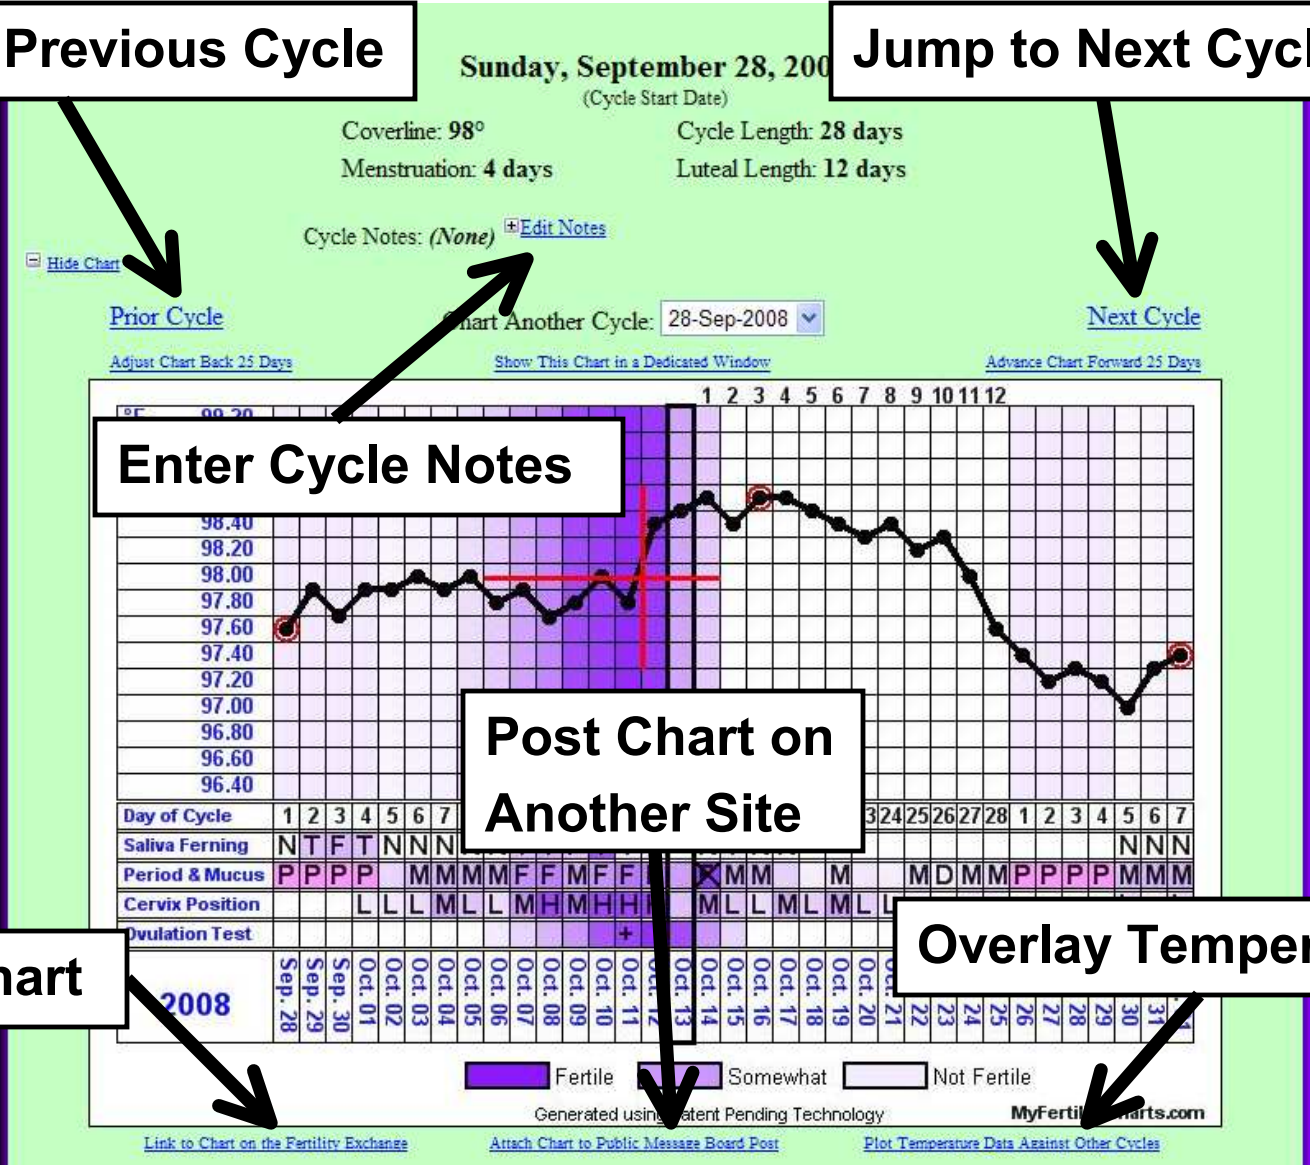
Previous Cycle

Sunday, September 28, 200

Jump to Next Cycl

(Cycle Start Date)

Coverline: 98°
Menstruation: 4 days

Cycle Length: 28 days
Luteal Length: 12 days

Cycle Notes: (None) Edit Notes

Hide Chart

Prior Cycle

Chart Another Cycle: 28-Sep-2008

Next Cycle

Adjust Chart Back 25 Days

Show This Chart in a Dedicated Window

Advance Chart Forward 25 Days

1 2 3 4 5 6 7 8 9 10 11 12

Enter Cycle Notes

98.40
98.20
98.00
97.80
97.60
97.40
97.20
97.00
96.80
96.60
96.40

Post Chart on Another Site

Day of Cycle 1 2 3 4 5 6 7 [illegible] 3 24 25 26 27 28 1 2 3 4 5 6 7
Saliva Ferning N T F T N N N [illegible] N N N
Period & Mucus P P P P M M M M F F M F F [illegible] M M M M D M M P P P P M M M
Cervix Position L L L M L L M H M H H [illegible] M L L M L M L L
Ovulation Test +

hart

2008

Sep. 28 Sep. 29 Sep. 30 Oct. 01 Oct. 02 Oct. 03 Oct. 04 Oct. 05 Oct. 06 Oct. 07 Oct. 08 Oct. 09 Oct. 10 Oct. 11 Oct. 12 Oct. 13 Oct. 14 Oct. 15 Oct. 16 Oct. 17 Oct. 18 Oct. 19 Oct. 20 Oct. 21 22 23 24 25 26 27 28 29 30 31 1

Overlay Temper

Fertile Somewhat Not Fertile

Generated using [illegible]atent Pending Technology

MyFertil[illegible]arts.com

Link to Chart on the Fertility Exchange

Attach Chart to Public Message Board Post

Plot Temperature Data Against Other Cycles